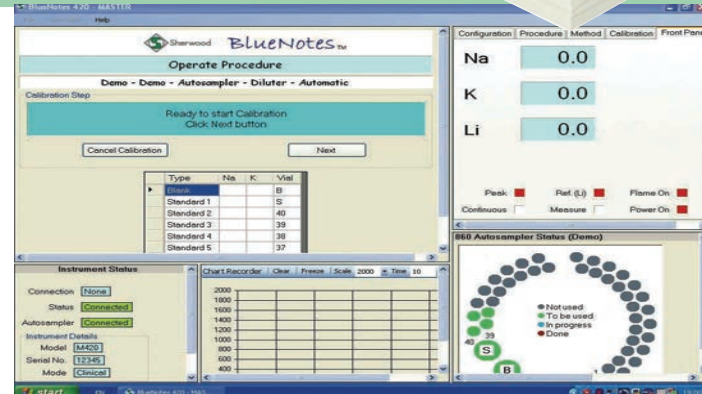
BlueNotes 420 - MASTER

File Operation Help

Sherwood BlueNotes TM

Operate Procedure

Demo - Demo - Autosampler - Diluter - Automatic

Calibration Step

Ready to start Calibration
Click Next button

Cancel Calibration

Next

| Type | Na | K | Vial |
|---|---|---|---|
| Blank | | | B |
| Standard 1 | | | S |
| Standard 2 | | | 40 |
| Standard 3 | | | 39 |
| Standard 4 | | | 38 |
| Standard 5 | | | 37 |

Configuration | Procedure | Method | Calibration | Front Panel

Na 0.0

K 0.0

Li 0.0

Peak

Ref. (Li)

Flame On

Continuous

Measure

Power On

860 Autosampler Status (Demo)

Not used
To be used
In progress
Done

Na

39

40

S

B

Instrument Status

Connection None

Status Connected

Autosampler Connected

Instrument Details

Model M420

Serial No. 12345

Mode Clinical

Chart Recorder Clear Freeze Scale 2000 Time 10

2000
1800
1600
1400
1200
1000
800
600
400

start

BlueNotes 420 - MAS